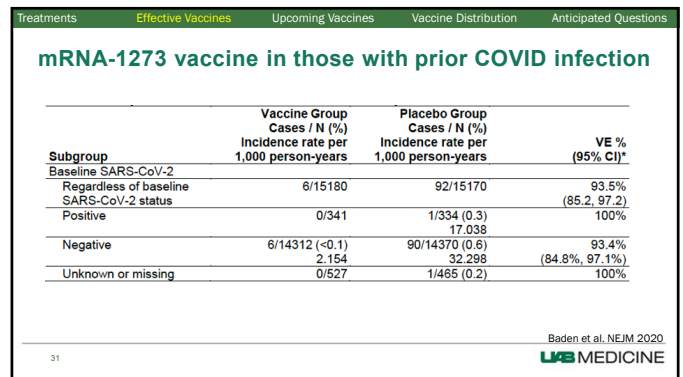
Treatments Effective Vaccines Upcoming Vaccines Vaccine Distribution Anticipated Questions

mRNA-1273 vaccine in those with prior COVID infection

| Subgroup | Vaccine Group Cases / N (%) Incidence rate per 1,000 person-years | Placebo Group Cases / N (%) Incidence rate per 1,000 person-years | VE % (95% CI)* |
|---|---|---|---|
| Baseline SARS-CoV-2 | | | |
| Regardless of baseline SARS-CoV-2 status | 6/15180 | 92/15170 | 93.5% (85.2, 97.2) |
| Positive | 0/341 | 1/334 (0.3) 17.038 | 100% |
| Negative | 6/14312 (<0.1) 2.154 | 90/14370 (0.6) 32.298 | 93.4% (84.8%, 97.1%) |
| Unknown or missing | 0/527 | 1/465 (0.2) | 100% |

Baden et al. NEJM 2020

31

UAB MEDICINE